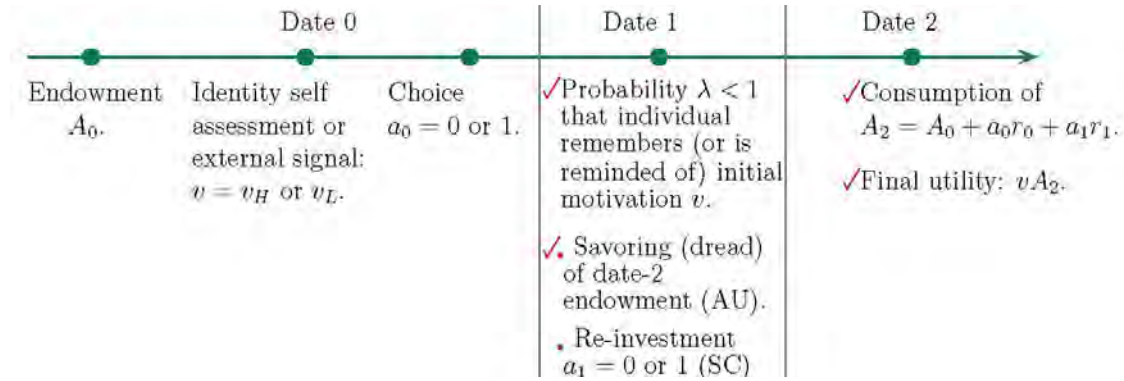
Date 0

Date 1

Date 2

Endowment $A_0$.

Identity self assessment or external signal: $v = v_H$ or $v_L$.

Choice $a_0 = 0$ or 1.

✓Probability $\lambda < 1$ that individual remembers (or is reminded of) initial motivation $v$.

✓. Savoring (dread) of date-2 endowment (AU).

. Re-investment $a_1 = 0$ or 1 (SC)

✓Consumption of $A_2 = A_0 + a_0r_0 + a_1r_1$.

✓Final utility: $vA_2$.